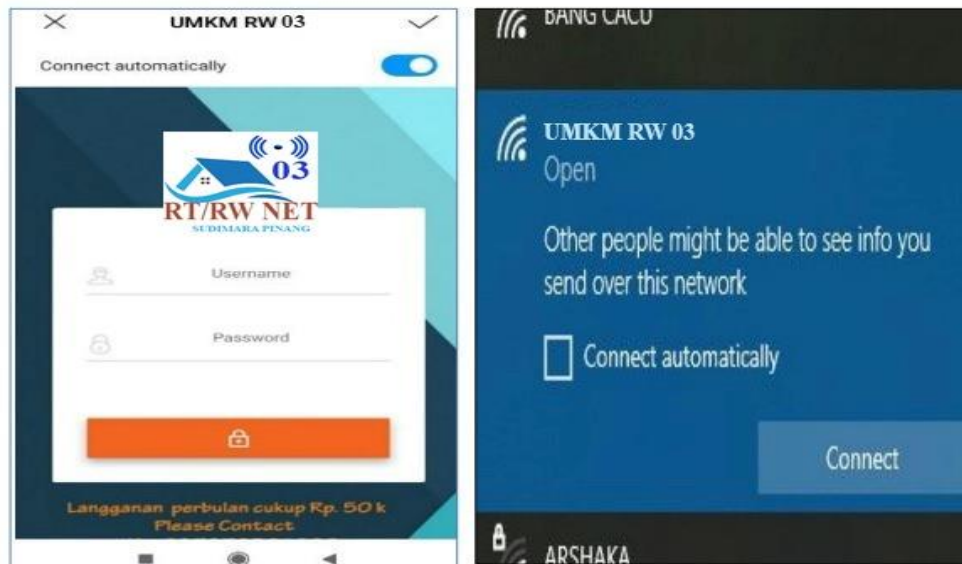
UMKM RW 03

Connect automatically

03

RT/RW NET

SUDIMARA PINANG

Username

Password

Langganan perbulan cukup Rp. 50 k
Please Contact

BANG CACU

UMKM RW 03
Open

Other people might be able to see info you send over this network

Connect automatically

Connect

ARSHAKA